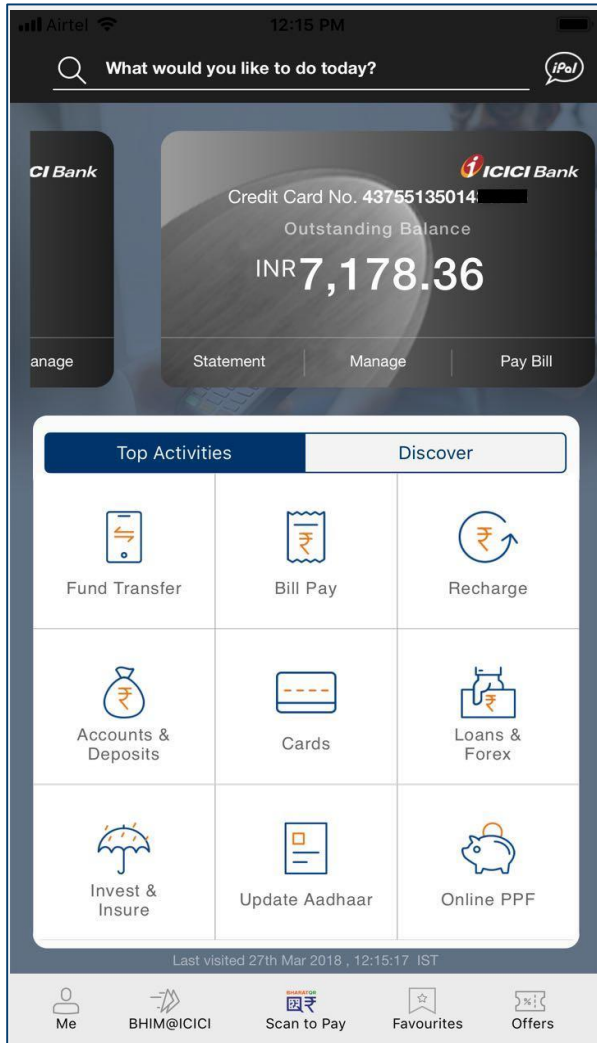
Airtel 12:15 PM

What would you like to do today?

iPal

CI Bank

ICICI Bank

Credit Card No. 43755135014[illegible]

Outstanding Balance

INR7,178.36

anage

Statement

Manage

Pay Bill

Top Activities

Discover

Fund Transfer

Bill Pay

Recharge

Accounts & Deposits

Cards

Loans & Forex

Invest & Insure

Update Aadhaar

Online PPF

Last visited 27th Mar 2018 , 12:15:17 IST

Me

BHIM@ICICI

BHARATQR

Scan to Pay

Favourites

Offers